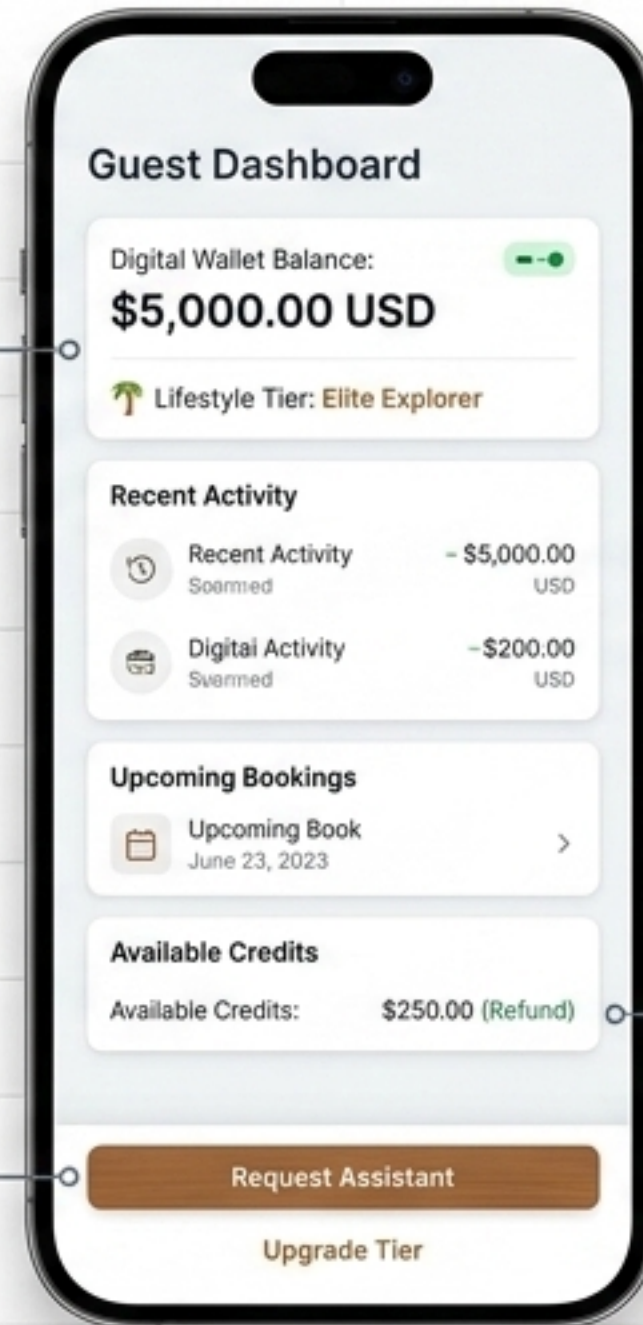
Guest Dashboard

Digital Wallet Balance:
$5,000.00 USD

Lifestyle Tier: Elite Explorer

Recent Activity

Recent Activity
Soarned
- $5,000.00
USD

Digitai Activity
Svarned
-$200.00
USD

Upcoming Bookings

Upcoming Book
June 23, 2023

Available Credits

Available Credits: $250.00 (Refund)

Request Assistant

Upgrade Tier